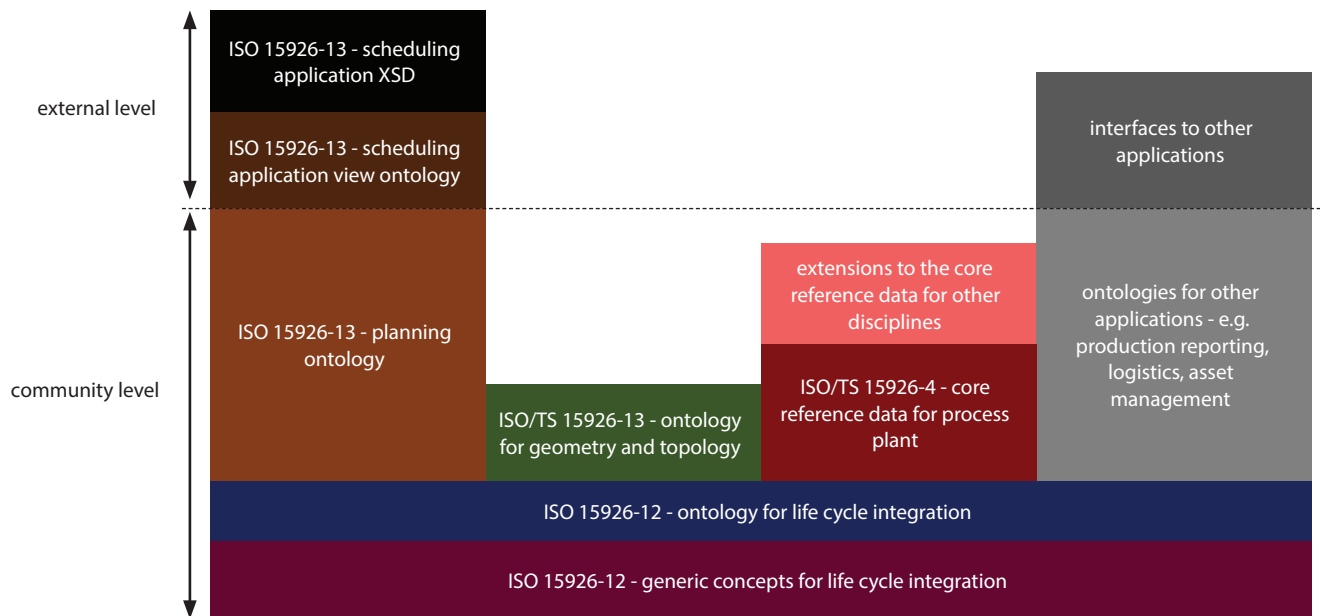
external level

ISO 15926-13 - scheduling application XSD

ISO 15926-13 - scheduling application view ontology

interfaces to other applications

community level

ISO 15926-13 - planning ontology

extensions to the core reference data for other disciplines

ontologies for other applications - e.g. production reporting, logistics, asset management

ISO/TS 15926-4 - core reference data for process plant

ISO/TS 15926-13 - ontology for geometry and topology

ISO 15926-12 - ontology for life cycle integration

ISO 15926-12 - generic concepts for life cycle integration